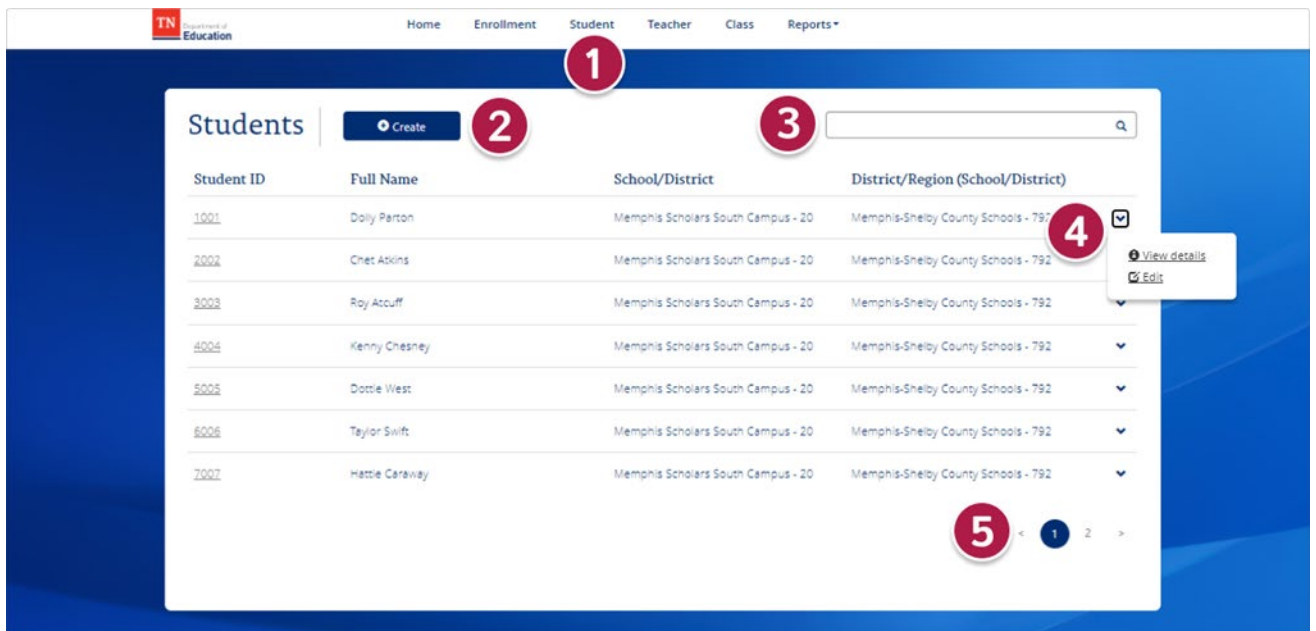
TN Department of Education

Home Enrollment Student Teacher Class Reports

1

Students

Create

2

3

| Student ID | Full Name | School/District | District/Region (School/District) |
|---|---|---|---|
| 1001 | Dolly Parton | Memphis Scholars South Campus - 20 | Memphis-Shelby County Schools - 792 |
| 2002 | Chet Atkins | Memphis Scholars South Campus - 20 | Memphis-Shelby County Schools - 792 |
| 3003 | Roy Accuff | Memphis Scholars South Campus - 20 | Memphis-Shelby County Schools - 792 |
| 4004 | Kenny Chesney | Memphis Scholars South Campus - 20 | Memphis-Shelby County Schools - 792 |
| 5005 | Dottie West | Memphis Scholars South Campus - 20 | Memphis-Shelby County Schools - 792 |
| 6006 | Taylor Swift | Memphis Scholars South Campus - 20 | Memphis-Shelby County Schools - 792 |
| 7007 | Hattie Caraway | Memphis Scholars South Campus - 20 | Memphis-Shelby County Schools - 792 |

4

View details
Edit

5

< 1 2 >